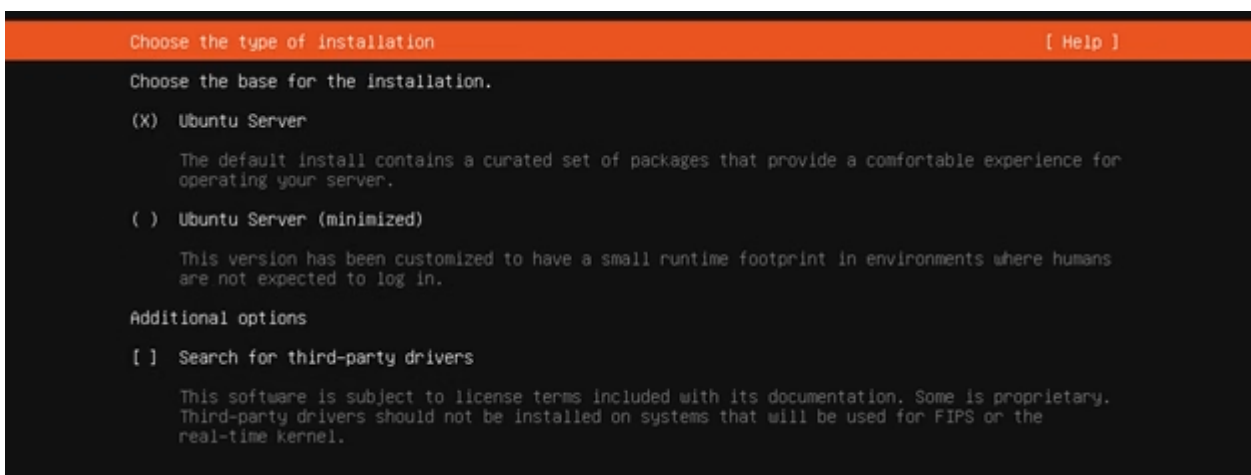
Choose the type of installation [ Help ]

Choose the base for the installation.

(X) Ubuntu Server

The default install contains a curated set of packages that provide a comfortable experience for operating your server.

( ) Ubuntu Server (minimized)

This version has been customized to have a small runtime footprint in environments where humans are not expected to log in.

Additional options

[ ] Search for third-party drivers

This software is subject to license terms included with its documentation. Some is proprietary. Third-party drivers should not be installed on systems that will be used for FIPS or the real-time kernel.